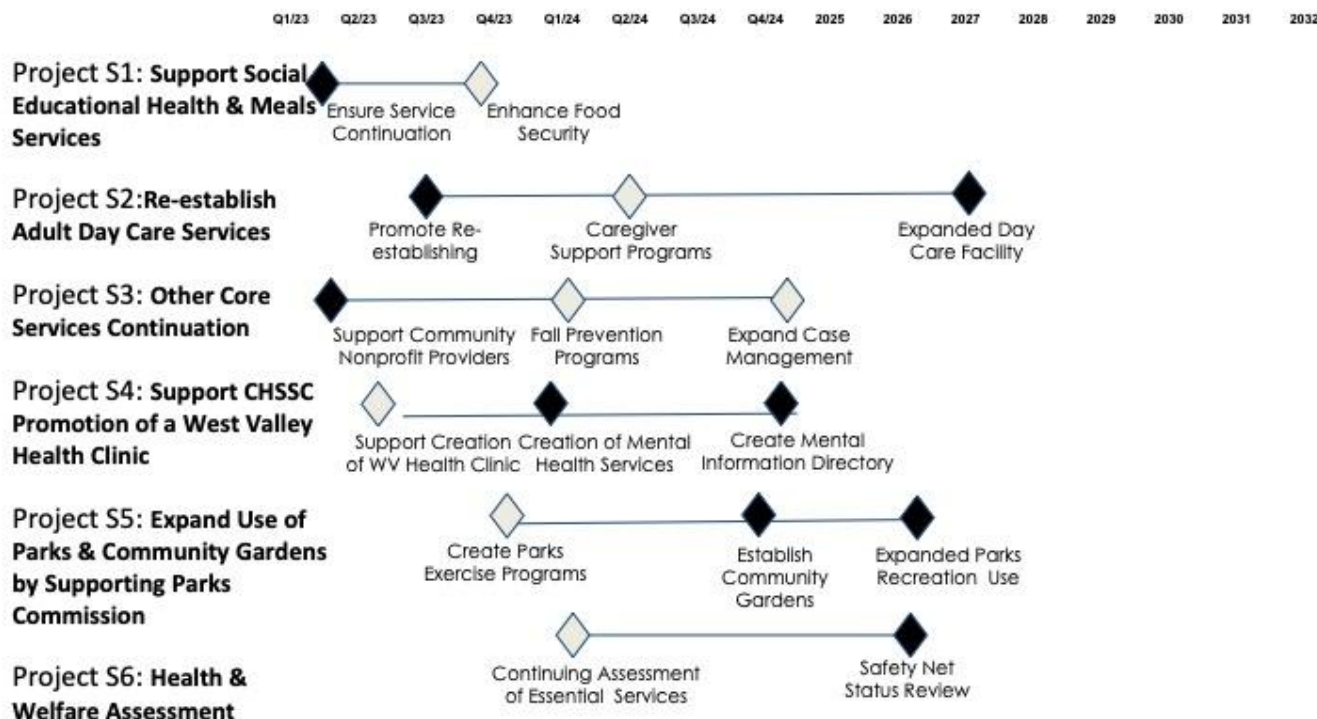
Q1/23 Q2/23 Q3/23 Q4/23 Q1/24 Q2/24 Q3/24 Q4/24 2025 2026 2027 2028 2029 2030 2031 2032

Project S1: Support Social Educational Health & Meals Services

Ensure Service Continuation

Enhance Food Security

Project S2: Re-establish Adult Day Care Services

Promote Re-establishing

Caregiver Support Programs

Expanded Day Care Facility

Project S3: Other Core Services Continuation

Support Community Nonprofit Providers

Fall Prevention Programs

Expand Case Management

Project S4: Support CHSSC Promotion of a West Valley Health Clinic

Support Creation of WV Health Clinic

Creation of Mental Health Services

Create Mental Information Directory

Project S5: Expand Use of Parks & Community Gardens by Supporting Parks Commission

Create Parks Exercise Programs

Establish Community Gardens

Expanded Parks Recreation Use

Project S6: Health & Welfare Assessment

Continuing Assessment of Essential Services

Safety Net Status Review